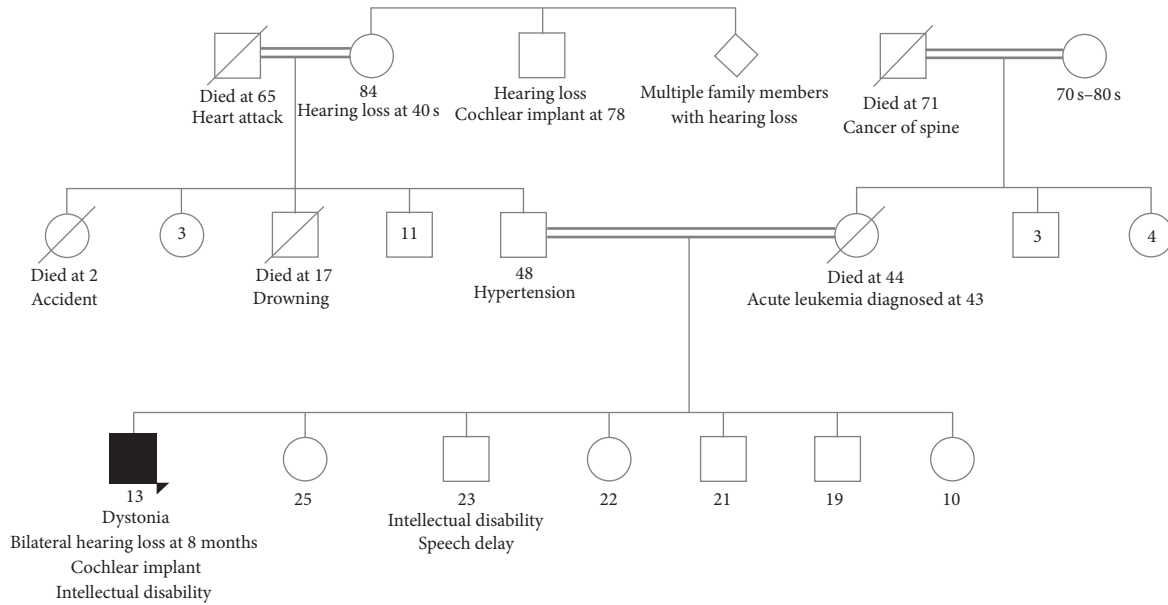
Died at 65
Heart attack

84
Hearing loss at 40 s

Hearing loss
Cochlear implant at 78

Multiple family members with hearing loss

Died at 71
Cancer of spine

70 s–80 s

Died at 2
Accident

3

Died at 17
Drowning

11

48
Hypertension

Died at 44
Acute leukemia diagnosed at 43

3

4

13
Dystonia
Bilateral hearing loss at 8 months
Cochlear implant
Intellectual disability

25

23
Intellectual disability
Speech delay

22

21

19

10